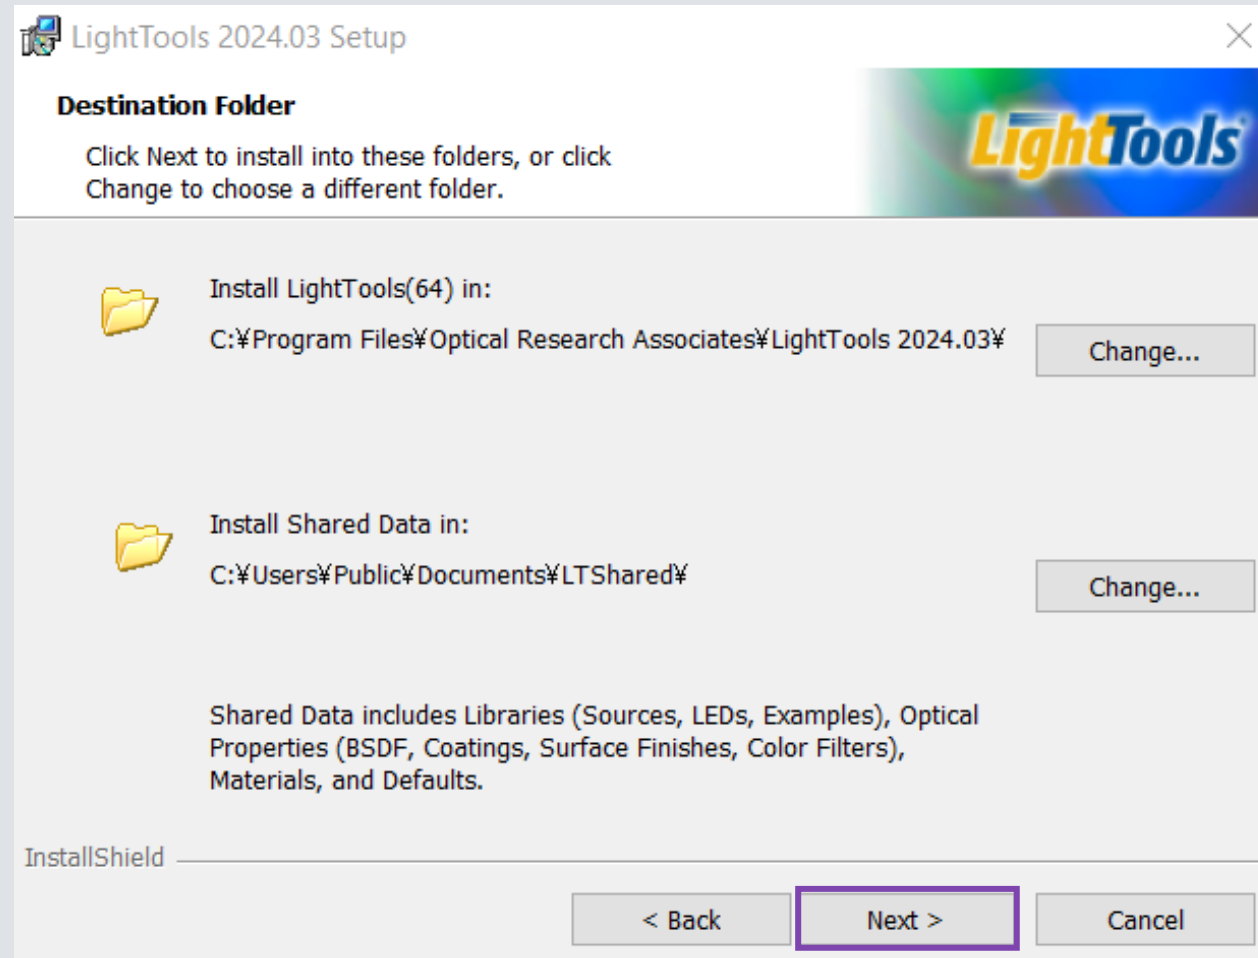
LightTools 2024.03 Setup

Destination Folder

Click Next to install into these folders, or click Change to choose a different folder.

LightTools

Install LightTools(64) in:

C:¥Program Files¥Optical Research Associates¥LightTools 2024.03¥

Change...

Install Shared Data in:

C:¥Users¥Public¥Documents¥LTShared¥

Change...

Shared Data includes Libraries (Sources, LEDs, Examples), Optical Properties (BSDF, Coatings, Surface Finishes, Color Filters), Materials, and Defaults.

InstallShield

< Back

Next >

Cancel